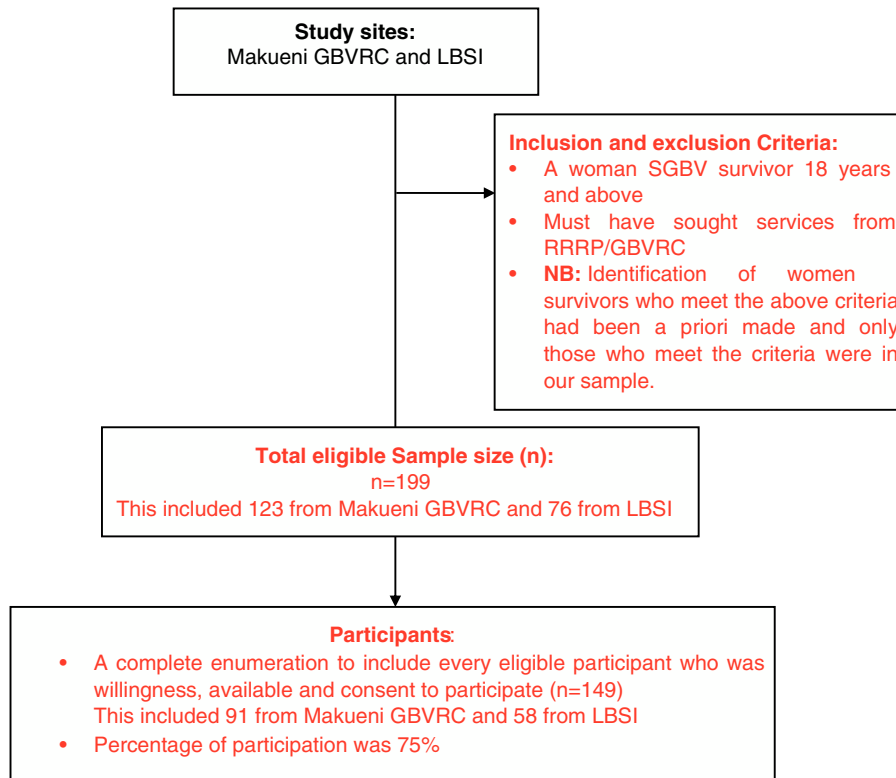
**Study sites:**
Makueni GBVRC and LBSI

**Inclusion and exclusion Criteria:**
- A woman SGBV survivor 18 years and above
- Must have sought services from RRRP/GBVRC
- **NB:** Identification of women survivors who meet the above criteria had been a priori made and only those who meet the criteria were in our sample.

**Total eligible Sample size (n):**
n=199
This included 123 from Makueni GBVRC and 76 from LBSI

**Participants**:
- A complete enumeration to include every eligible participant who was willingness, available and consent to participate (n=149)
This included 91 from Makueni GBVRC and 58 from LBSI
- Percentage of participation was 75%